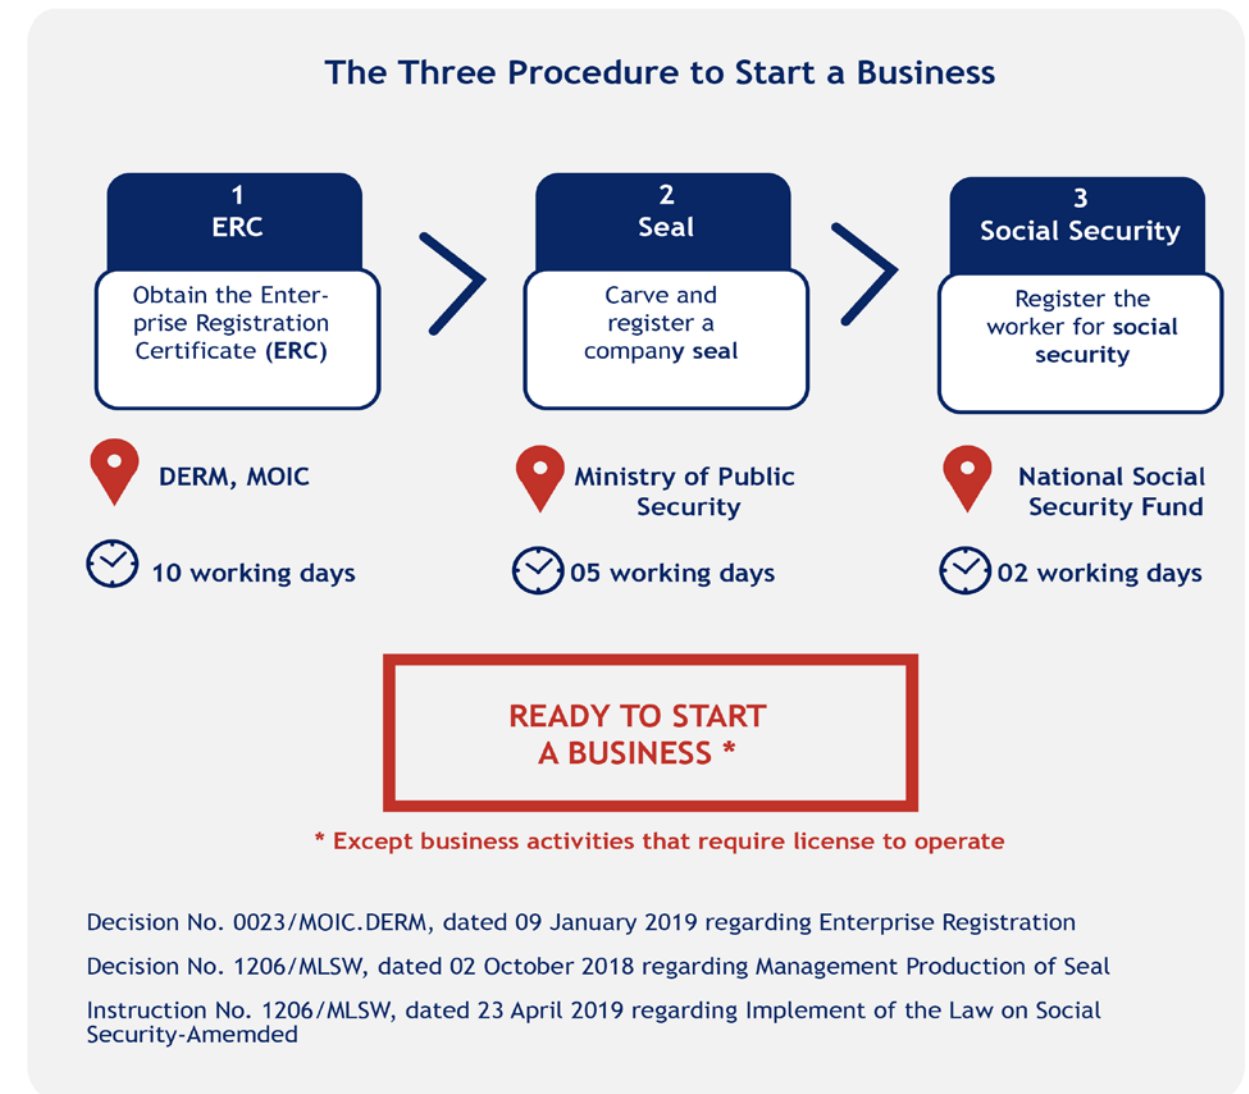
The Three Procedure to Start a Business

1
ERC

Obtain the Enterprise Registration Certificate (ERC)

2
Seal

Carve and register a company seal

3
Social Security

Register the worker for social security

DERM, MOIC

10 working days

Ministry of Public Security

05 working days

National Social Security Fund

02 working days

READY TO START A BUSINESS *

* Except business activities that require license to operate

Decision No. 0023/MOIC.DERM, dated 09 January 2019 regarding Enterprise Registration

Decision No. 1206/MLSW, dated 02 October 2018 regarding Management Production of Seal

Instruction No. 1206/MLSW, dated 23 April 2019 regarding Implement of the Law on Social Security-Amemded